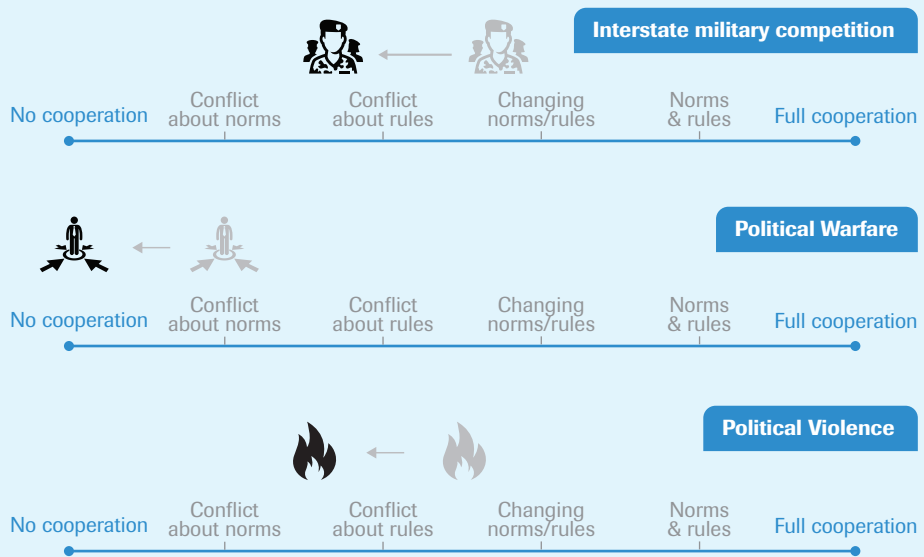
Interstate military competition

No cooperation
Conflict about norms
Conflict about rules
Changing norms/rules
Norms & rules
Full cooperation

Political Warfare

No cooperation
Conflict about norms
Conflict about rules
Changing norms/rules
Norms & rules
Full cooperation

Political Violence

No cooperation
Conflict about norms
Conflict about rules
Changing norms/rules
Norms & rules
Full cooperation